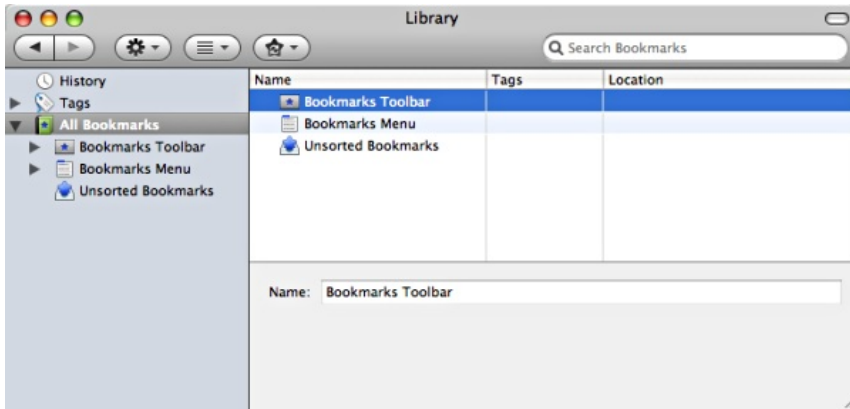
Library

Search Bookmarks

History
Tags
All Bookmarks
Bookmarks Toolbar
Bookmarks Menu
Unsorted Bookmarks

| Name | Tags | Location |
|---|---|---|
| Bookmarks Toolbar | | |
| Bookmarks Menu | | |
| Unsorted Bookmarks | | |

Name: Bookmarks Toolbar